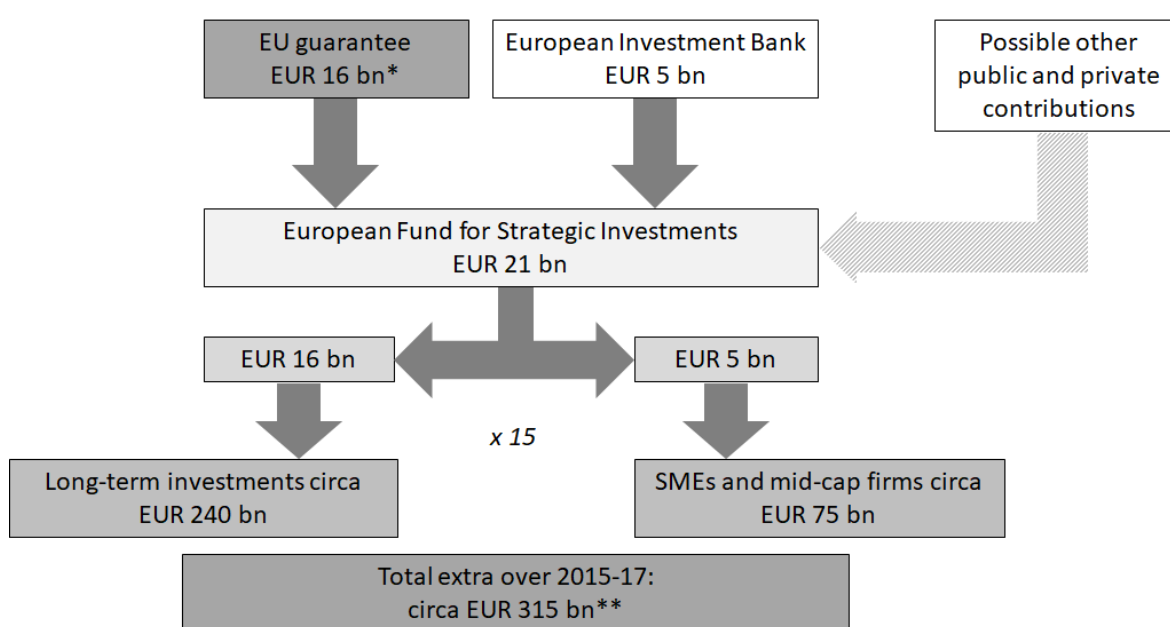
EU guarantee
EUR 16 bn*

European Investment Bank
EUR 5 bn

Possible other public and private contributions

European Fund for Strategic Investments
EUR 21 bn

EUR 16 bn

EUR 5 bn

x 15

Long-term investments circa
EUR 240 bn

SMEs and mid-cap firms circa
EUR 75 bn

Total extra over 2015-17:
circa EUR 315 bn**